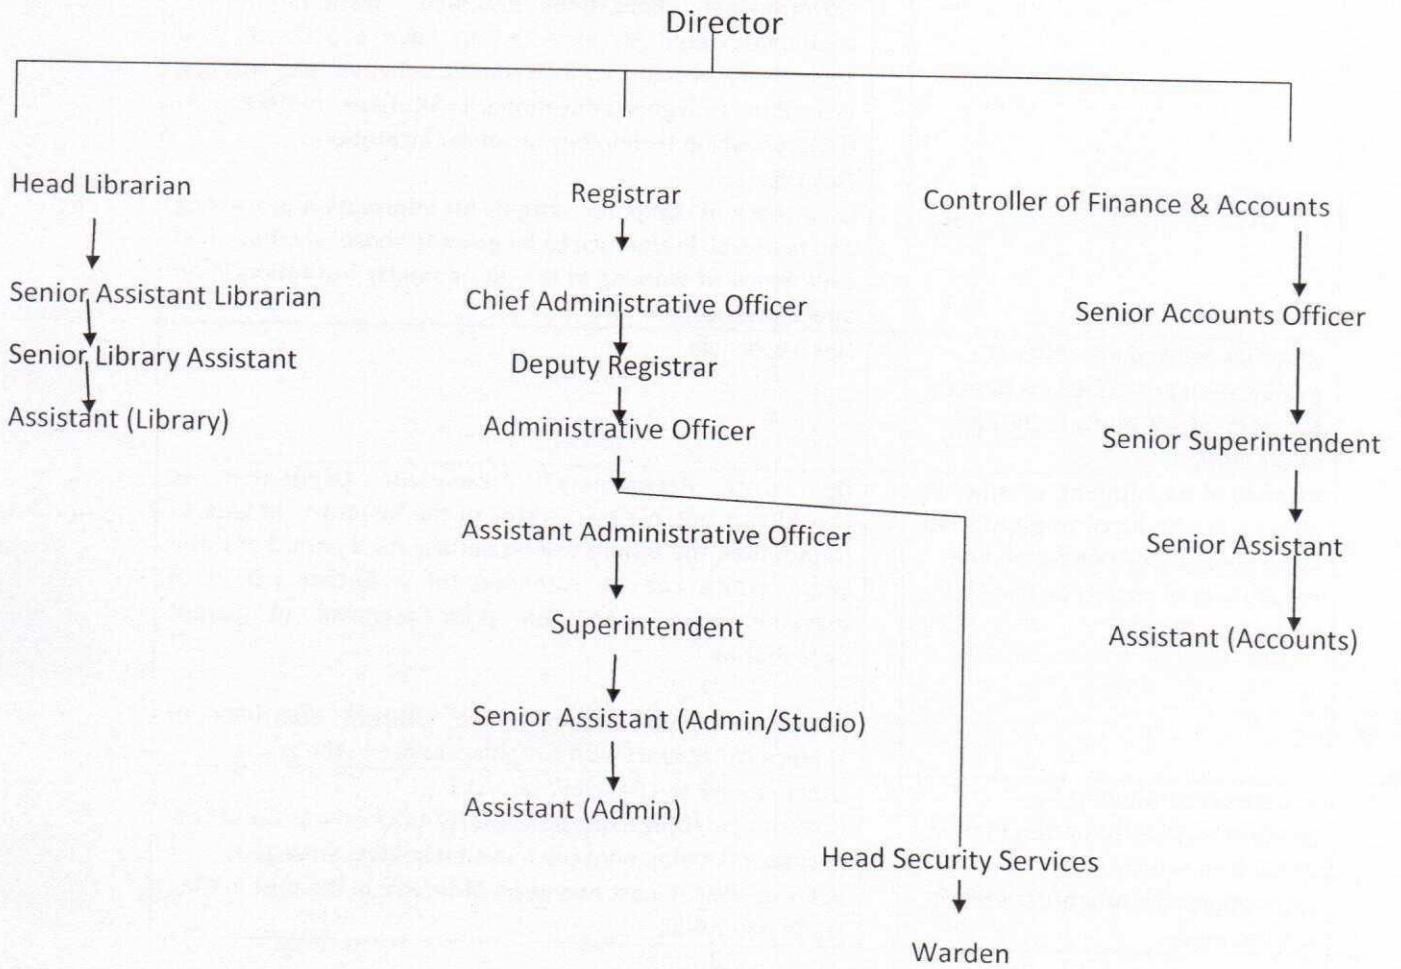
Director

Head Librarian

Senior Assistant Librarian

Senior Library Assistant

Assistant (Library)

Registrar

Chief Administrative Officer

Deputy Registrar

Administrative Officer

Assistant Administrative Officer

Superintendent

Senior Assistant (Admin/Studio)

Assistant (Admin)

Head Security Services

Warden

Controller of Finance & Accounts

Senior Accounts Officer

Senior Superintendent

Senior Assistant

Assistant (Accounts)